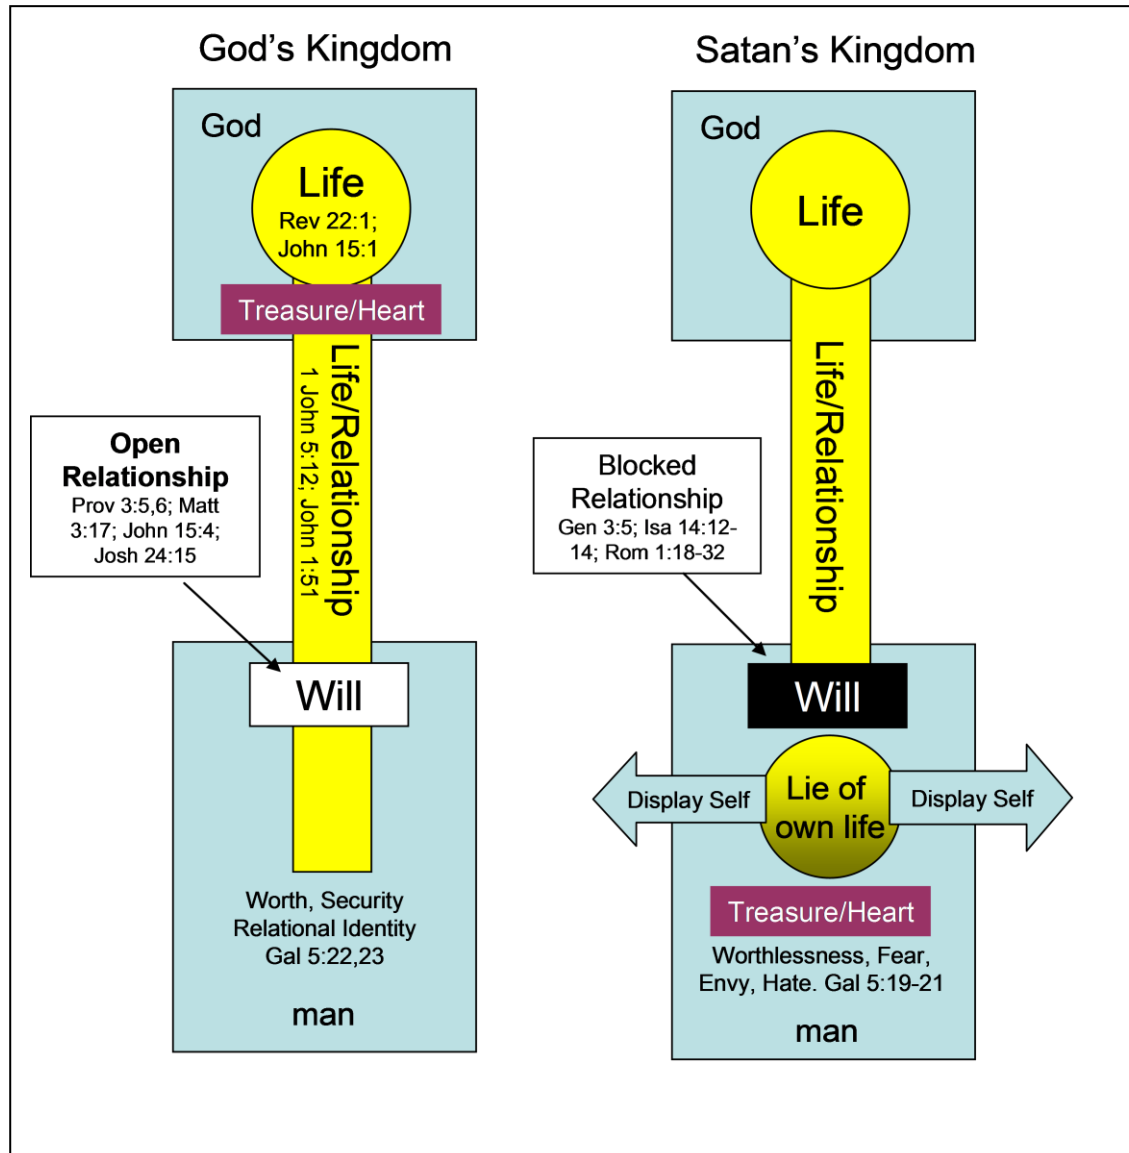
God's Kingdom

God

Life
Rev 22:1; John 15:1

Treasure/Heart

Life/Relationship
1 John 5:12; John 1:51

Open Relationship
Prov 3:5,6; Matt 3:17; John 15:4; Josh 24:15

Will

Worth, Security
Relational Identity
Gal 5:22,23

man

Satan's Kingdom

God

Life

Life/Relationship

Blocked Relationship
Gen 3:5; Isa 14:12-14; Rom 1:18-32

Will

Display Self

Lie of own life

Display Self

Treasure/Heart

Worthlessness, Fear, Envy, Hate. Gal 5:19-21

man